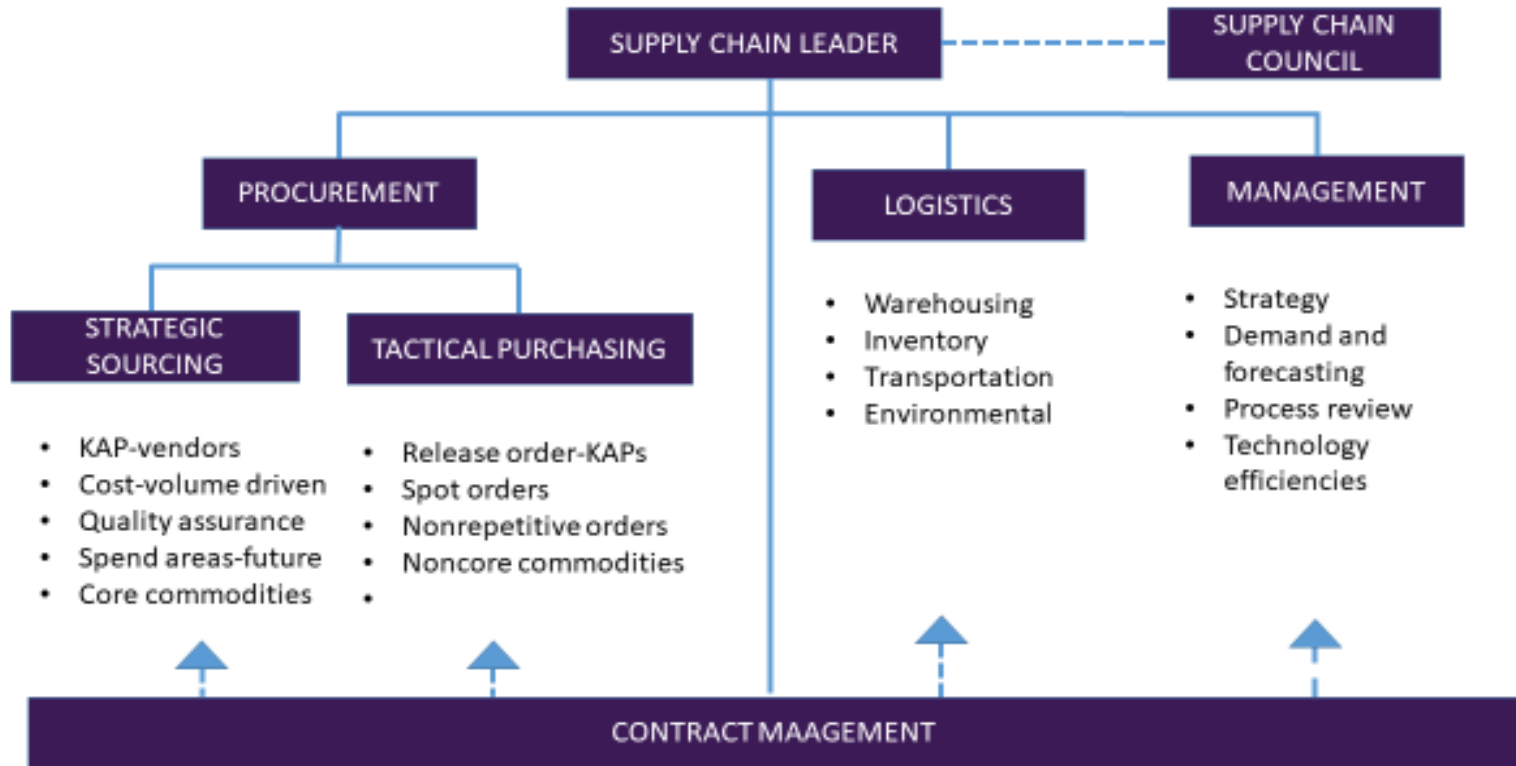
SUPPLY CHAIN LEADER

SUPPLY CHAIN COUNCIL

PROCUREMENT

LOGISTICS

MANAGEMENT

STRATEGIC SOURCING

TACTICAL PURCHASING

- Warehousing
- Inventory
- Transportation
- Environmental

- Strategy
- Demand and forecasting
- Process review
- Technology efficiencies

- KAP-vendors
- Cost-volume driven
- Quality assurance
- Spend areas-future
- Core commodities

- Release order-KAPs
- Spot orders
- Nonrepetitive orders
- Noncore commodities
- 

CONTRACT MAAGEMENT